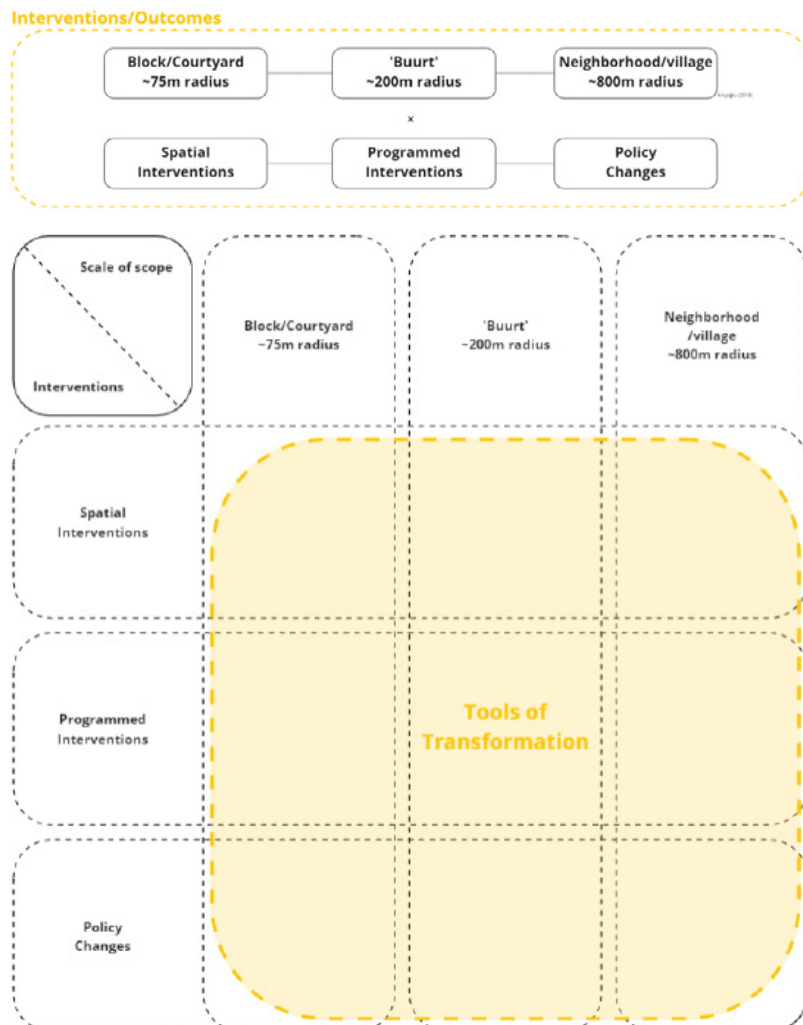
Interventions/Outcomes

Block/Courtyard ~75m radius

'Buurt' ~200m radius

Neighborhood/village ~800m radius

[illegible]

×

Spatial Interventions

Programmed Interventions

Policy Changes

Scale of scope

Interventions

Block/Courtyard ~75m radius

'Buurt' ~200m radius

Neighborhood /village ~800m radius

Spatial Interventions

Programmed Interventions

Tools of Transformation

Policy Changes